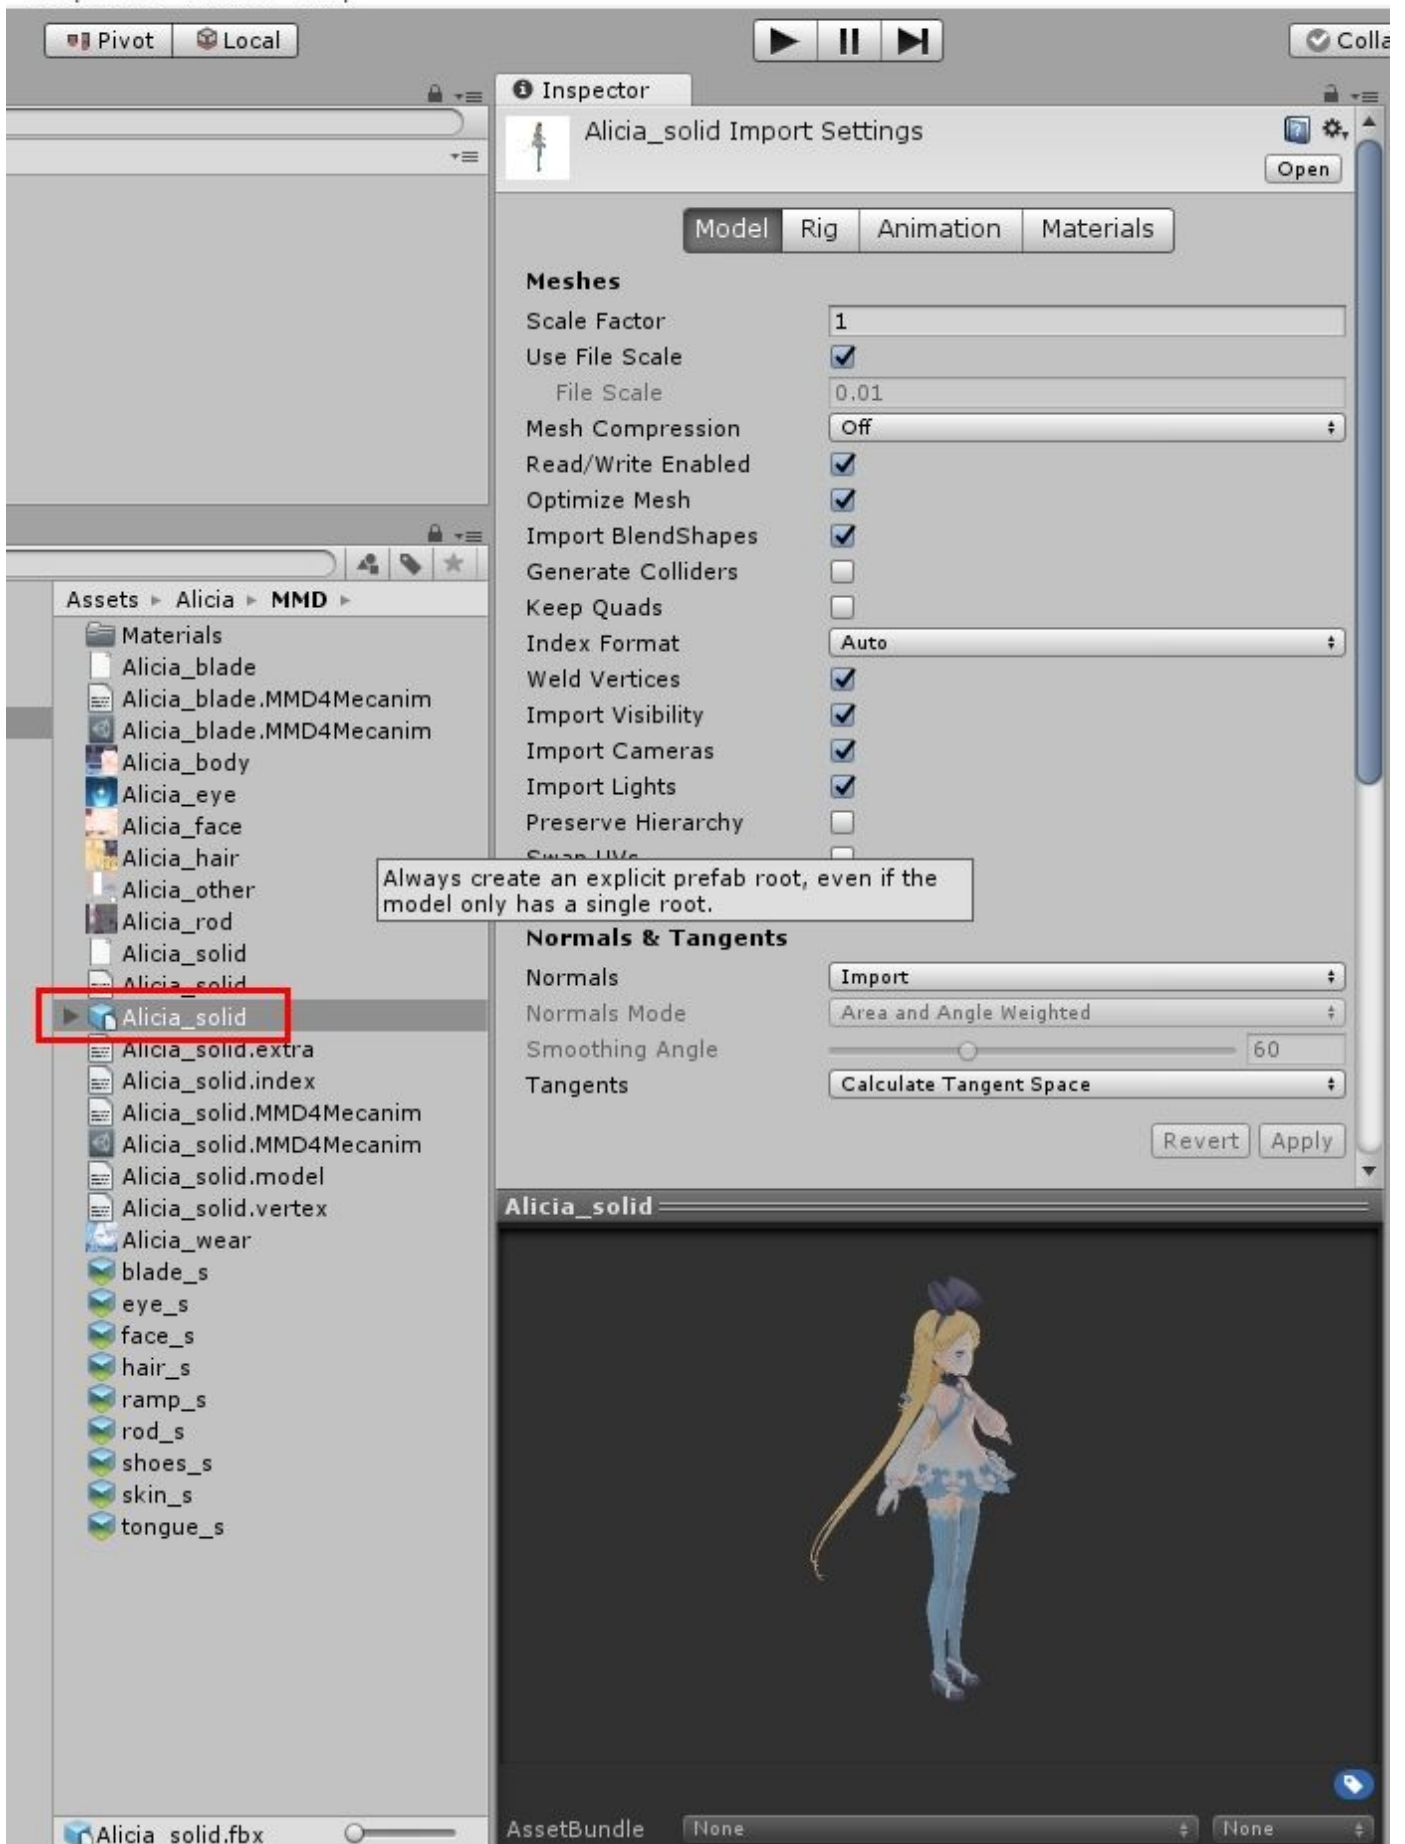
Pivot Local

Colla

Inspector

Alicia_solid Import Settings

Open

Model Rig Animation Materials

Meshes

Scale Factor 1

Use File Scale

File Scale 0.01

Mesh Compression Off

Read/Write Enabled

Optimize Mesh

Import BlendShapes

Generate Colliders

Keep Quads

Index Format Auto

Weld Vertices

Import Visibility

Import Cameras

Import Lights

Preserve Hierarchy

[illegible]

Always create an explicit prefab root, even if the model only has a single root.

Normals & Tangents

Normals Import

Normals Mode Area and Angle Weighted

Smoothing Angle 60

Tangents Calculate Tangent Space

Revert Apply

Alicia_solid

Assets ▸ Alicia ▸ MMD ▸

Materials
Alicia_blade
Alicia_blade.MMD4Mecanim
Alicia_blade.MMD4Mecanim
Alicia_body
Alicia_eye
Alicia_face
Alicia_hair
Alicia_other
Alicia_rod
Alicia_solid
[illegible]
Alicia_solid
Alicia_solid.extra
Alicia_solid.index
Alicia_solid.MMD4Mecanim
Alicia_solid.MMD4Mecanim
Alicia_solid.model
Alicia_solid.vertex
Alicia_wear
blade_s
eye_s
face_s
hair_s
ramp_s
rod_s
shoes_s
skin_s
tongue_s

Alicia_solid.fbx

AssetBundle None None